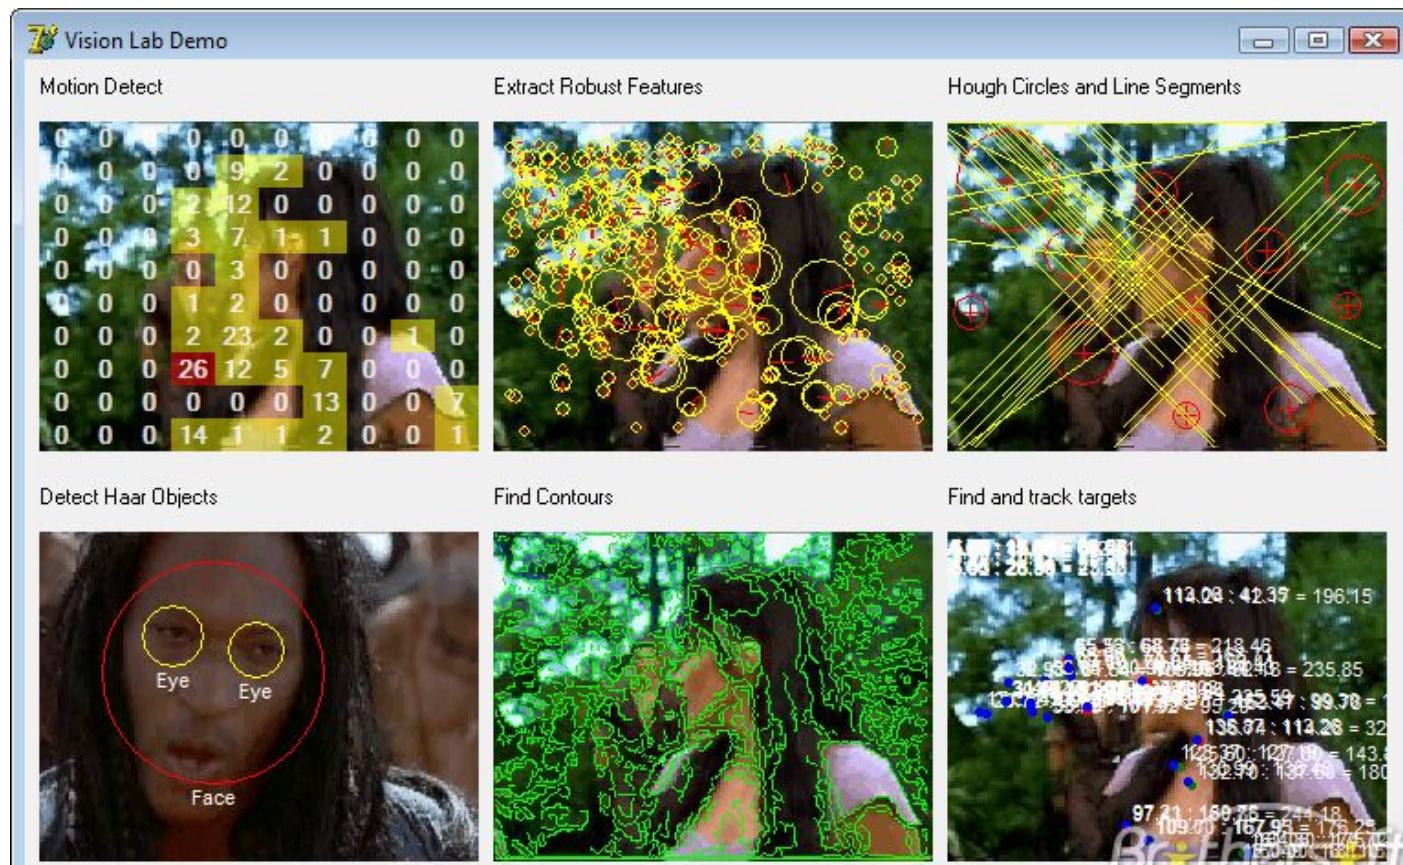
Vision Lab Demo

Motion Detect

| 0 | 0 | 0 | 0 | 0 | 0 | 0 | 0 | 0 | 0 |
|---|---|---|---|---|---|---|---|---|---|
| 0 | 0 | 0 | 0 | 9 | 2 | 0 | 0 | 0 | 0 |
| 0 | 0 | 0 | 2 | 12 | 0 | 0 | 0 | 0 | 0 |
| 0 | 0 | 0 | 3 | 7 | 1 | 1 | 0 | 0 | 0 |
| 0 | 0 | 0 | 0 | 3 | 0 | 0 | 0 | 0 | 0 |
| 0 | 0 | 0 | 1 | 2 | 0 | 0 | 0 | 0 | 0 |
| 0 | 0 | 0 | 2 | 23 | 2 | 0 | 0 | 1 | 0 |
| 0 | 0 | 0 | 26 | 12 | 5 | 7 | 0 | 0 | 0 |
| 0 | 0 | 0 | 0 | 0 | 0 | 13 | 0 | 0 | 7 |
| 0 | 0 | 0 | 14 | 1 | 1 | 2 | 0 | 0 | 1 |

Extract Robust Features

Hough Circles and Line Segments

Detect Haar Objects

Eye Eye

Face

Find Contours

Find and track targets

113.28 : 42.35 = 196.15

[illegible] = 218.46

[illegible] = 235.85

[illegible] 235.59 : 99.78 = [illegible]

135.84 : 113.28 = 32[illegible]

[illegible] = 143.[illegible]

132.90 : 137.68 = 180

97.21 : 169.75 = 214.18

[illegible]